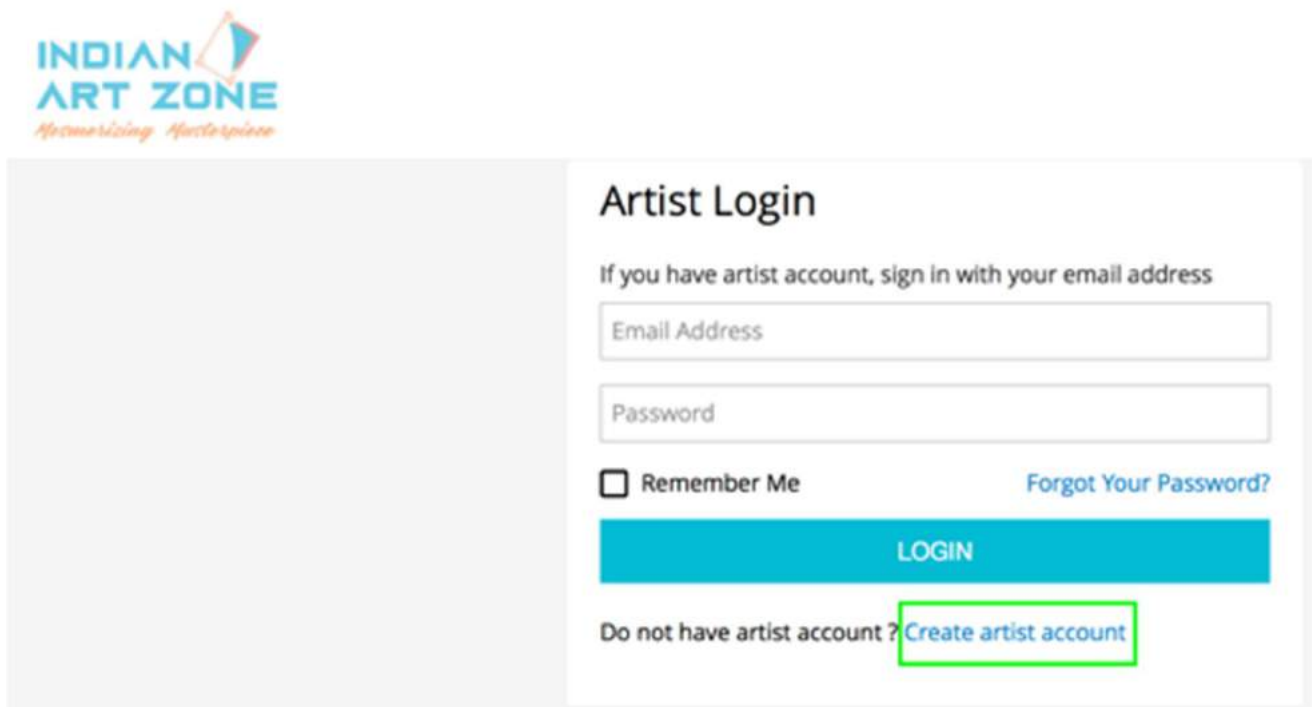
INDIAN ART ZONE
Mesmerizing Masterpiece

Artist Login

If you have artist account, sign in with your email address

Email Address

Password

Remember Me

Forgot Your Password?

LOGIN

Do not have artist account ? Create artist account